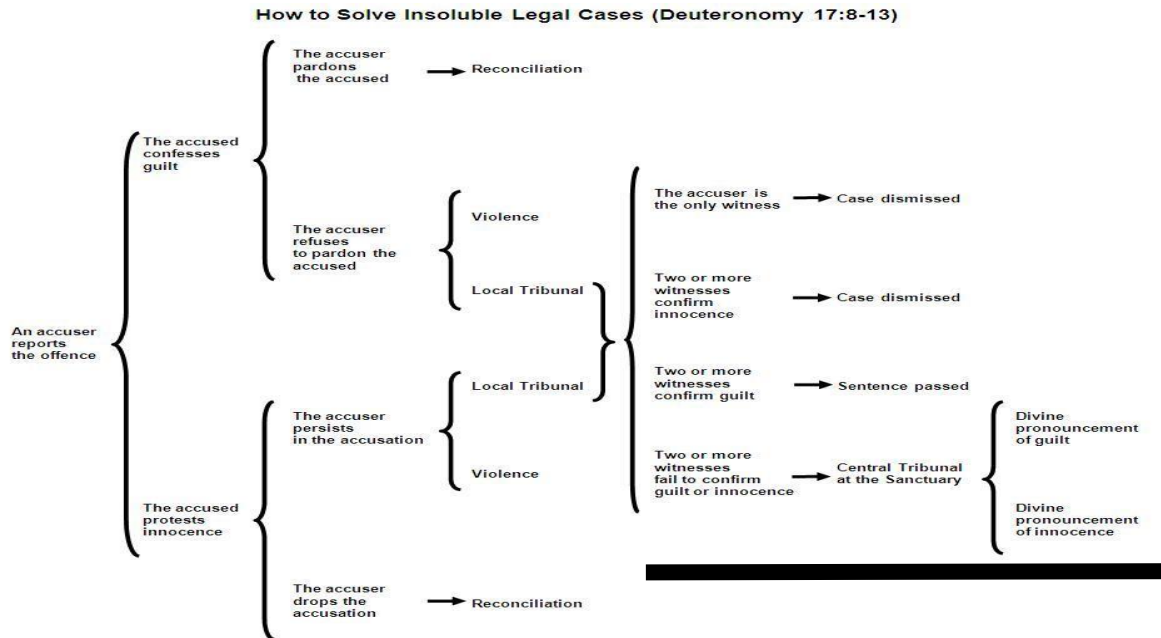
How to Solve Insoluble Legal Cases (Deuteronomy 17:8-13)

An accuser reports the offence

The accused confesses guilt

The accuser pardons the accused → Reconciliation

The accuser refuses to pardon the accused

Violence

Local Tribunal

The accused protests innocence

The accuser persists in the accusation

Local Tribunal

Violence

The accuser drops the accusation → Reconciliation

The accuser is the only witness → Case dismissed

Two or more witnesses confirm innocence → Case dismissed

Two or more witnesses confirm guilt → Sentence passed

Two or more witnesses fail to confirm guilt or innocence → Central Tribunal at the Sanctuary

Divine pronouncement of guilt

Divine pronouncement of innocence